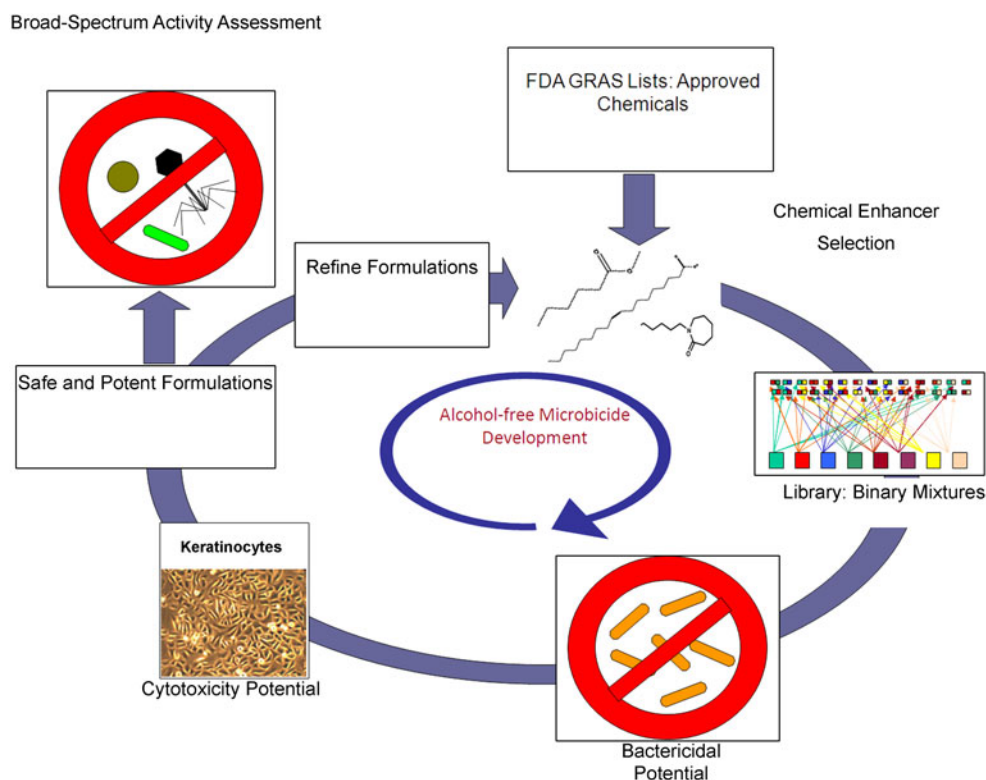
Broad-Spectrum Activity Assessment

FDA GRAS Lists: Approved Chemicals

Chemical Enhancer Selection

Refine Formulations

Safe and Potent Formulations

Alcohol-free Microbicide Development

Library: Binary Mixtures

Keratinocytes

Cytotoxicity Potential

Bactericidal Potential